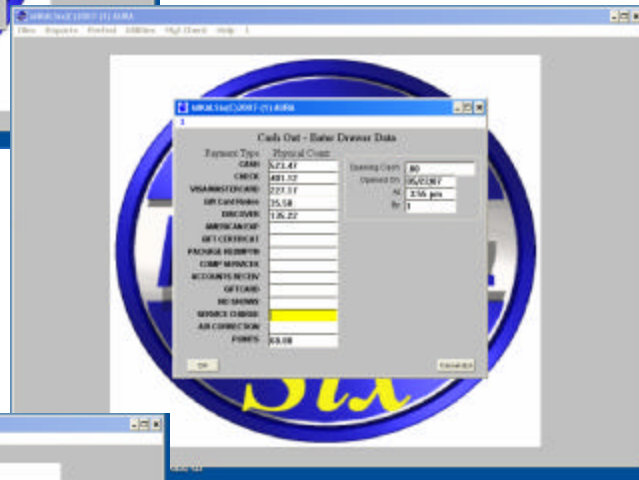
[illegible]
Files Reports Period Utilities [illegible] Help 1

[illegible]
1

Cash Out - Enter Drawer Data

Payment Type Physical Count

CASH 573.47
CHECK 481.12
VISA/MASTERCARD 227.17
Gift Card Redee 25.50
DISCOVER 135.22
AMERICAN EXP
GIFT CERTIFICAT
PACKAGE REDEMPTN
COMP SERVICES
ACCOUNTS RECEIV
GIFTCARD
NO SHOWS
SERVICE CHARGE
AIR CORRECTION
POINTS 69.00

Opening Cash .00
Opened On 05/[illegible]2007
At 3:56 pm
By 1

OK Cancel

Six